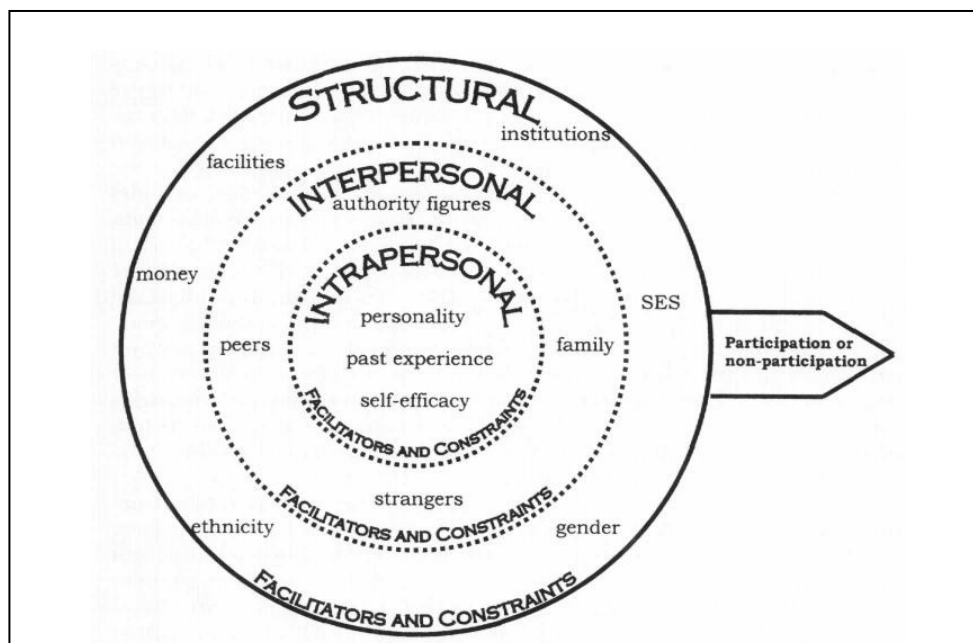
STRUCTURAL
institutions
facilities
INTERPERSONAL
authority figures
money
INTRAPERSONAL
SES
personality
peers
past experience
family
self-efficacy
FACILITATORS AND CONSTRAINTS
strangers
FACILITATORS AND CONSTRAINTS
ethnicity
gender
FACILITATORS AND CONSTRAINTS
Participation or non-participation